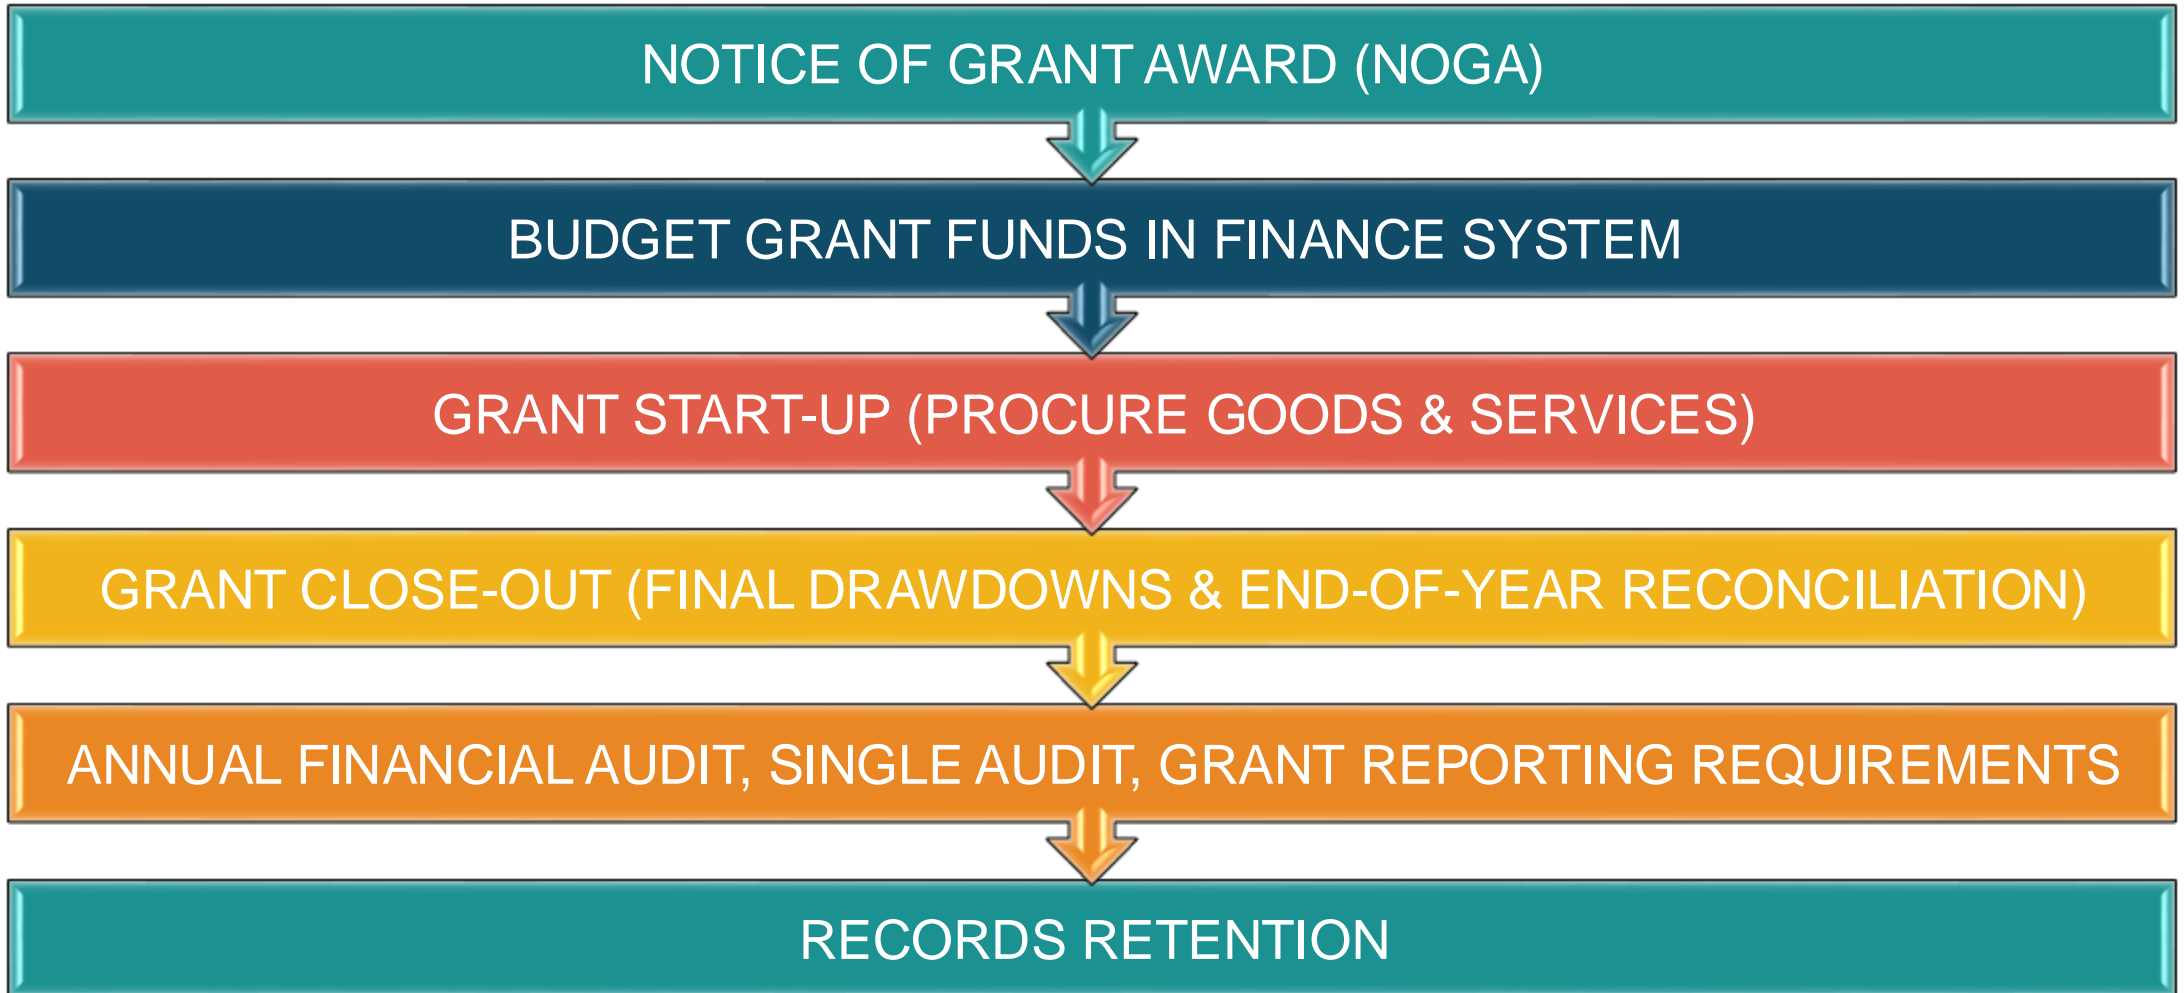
NOTICE OF GRANT AWARD (NOGA)

BUDGET GRANT FUNDS IN FINANCE SYSTEM

GRANT START-UP (PROCURE GOODS & SERVICES)

GRANT CLOSE-OUT (FINAL DRAWDOWNS & END-OF-YEAR RECONCILIATION)

ANNUAL FINANCIAL AUDIT, SINGLE AUDIT, GRANT REPORTING REQUIREMENTS

RECORDS RETENTION